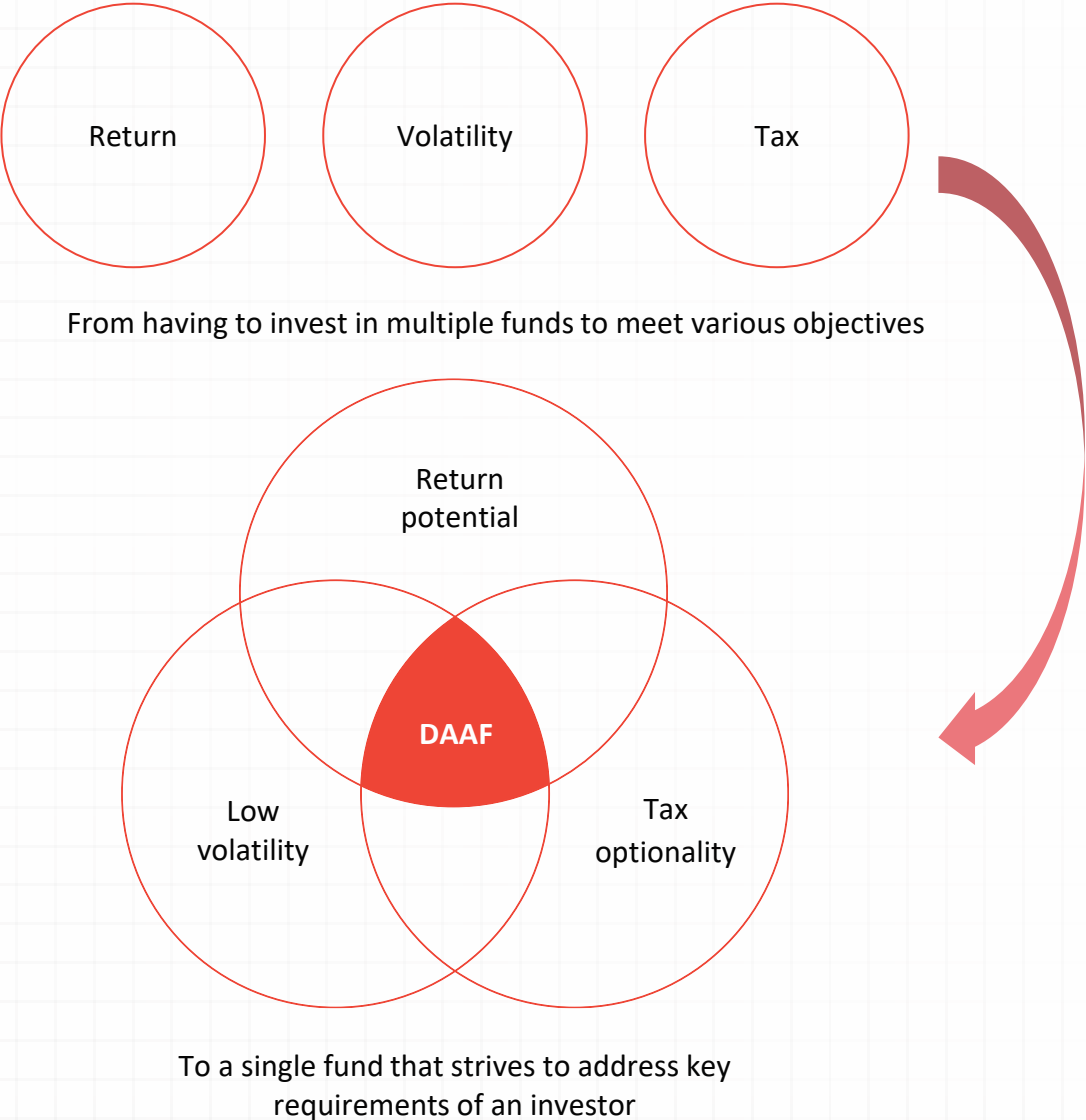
Return

Volatility

Tax

From having to invest in multiple funds to meet various objectives

Return potential

DAAF

Low volatility

Tax optionality

To a single fund that strives to address key requirements of an investor